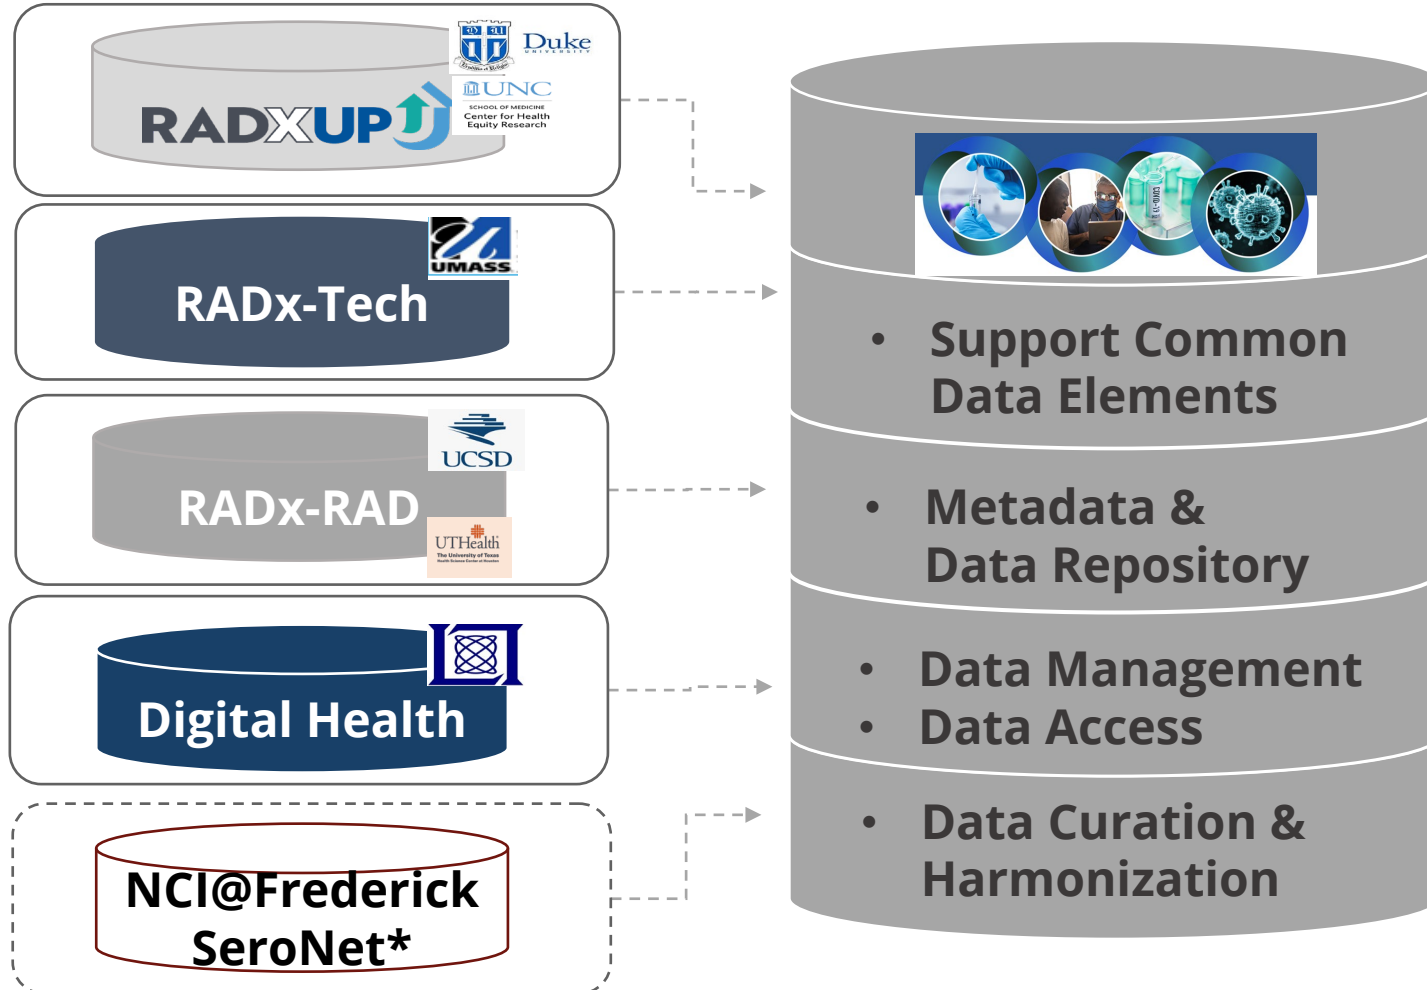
RADXUP

Duke UNIVERSITY

UNC SCHOOL OF MEDICINE Center for Health Equity Research

RADx-Tech

UMASS

RADx-RAD

UCSD

UTHealth The University of Texas Health Science Center at Houston

Digital Health

NCI@Frederick SeroNet*

• Support Common Data Elements

• Metadata & Data Repository

• Data Management
• Data Access

• Data Curation & Harmonization